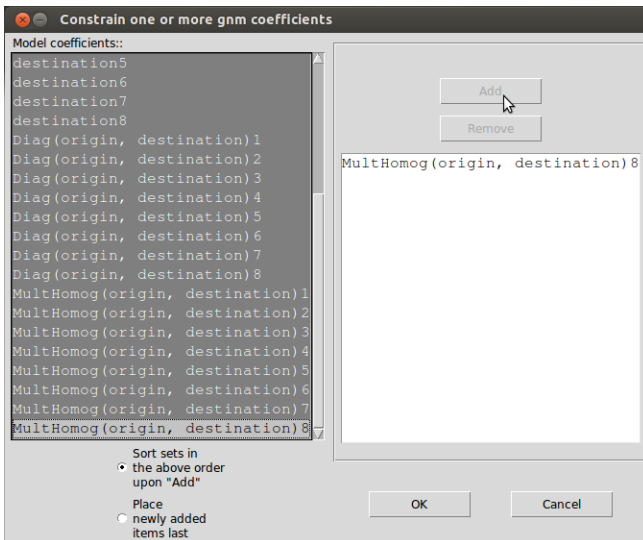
Constrain one or more gnm coefficients

Model coefficients::

destination5
destination6
destination7
destination8
Diag(origin, destination)1
Diag(origin, destination)2
Diag(origin, destination)3
Diag(origin, destination)4
Diag(origin, destination)5
Diag(origin, destination)6
Diag(origin, destination)7
Diag(origin, destination)8
MultHomog(origin, destination)1
MultHomog(origin, destination)2
MultHomog(origin, destination)3
MultHomog(origin, destination)4
MultHomog(origin, destination)5
MultHomog(origin, destination)6
MultHomog(origin, destination)7
MultHomog(origin, destination)8

Add

Remove

MultHomog(origin, destination)8

Sort sets in the above order upon "Add"

Place newly added items last

OK

Cancel